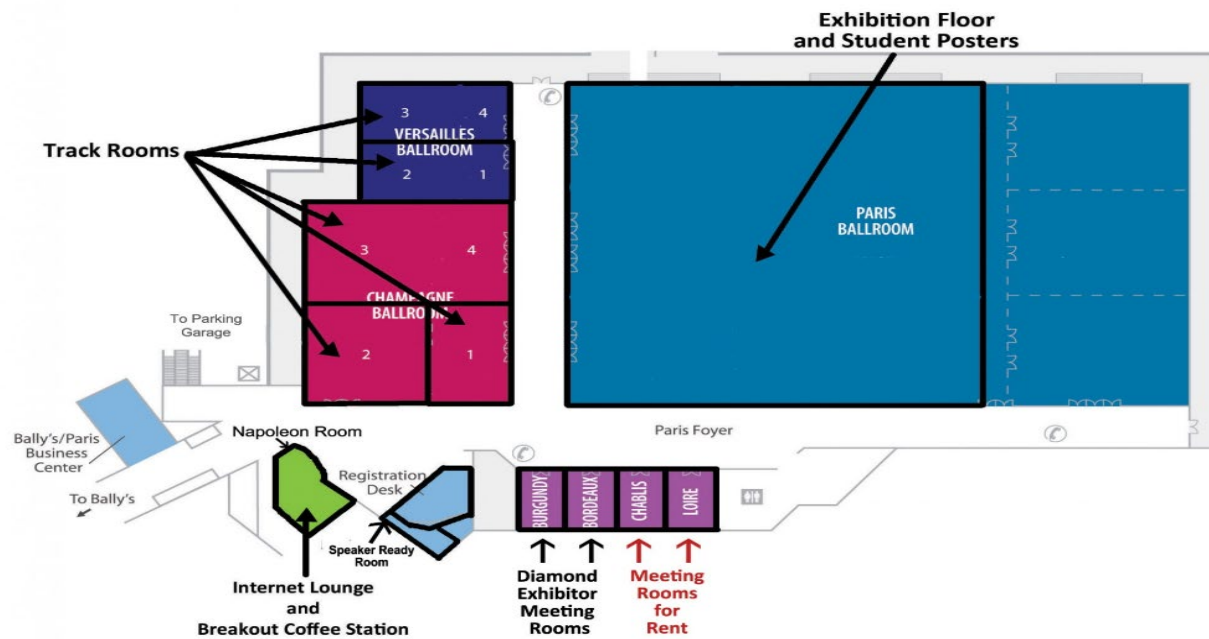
Exhibition Floor and Student Posters

Track Rooms

3 4
VERSAILLES BALLROOM
2 1

3 4
CHAMPAGNE BALLROOM
2 1

PARIS BALLROOM

To Parking Garage

Bally's/Paris Business Center

To Bally's

Napoleon Room

Registration Desk

Speaker Ready Room

Paris Foyer

BURGUNDY BORDEAUX CHABLIS LOIRE

Internet Lounge and Breakout Coffee Station

Diamond Exhibitor Meeting Rooms

Meeting Rooms for Rent